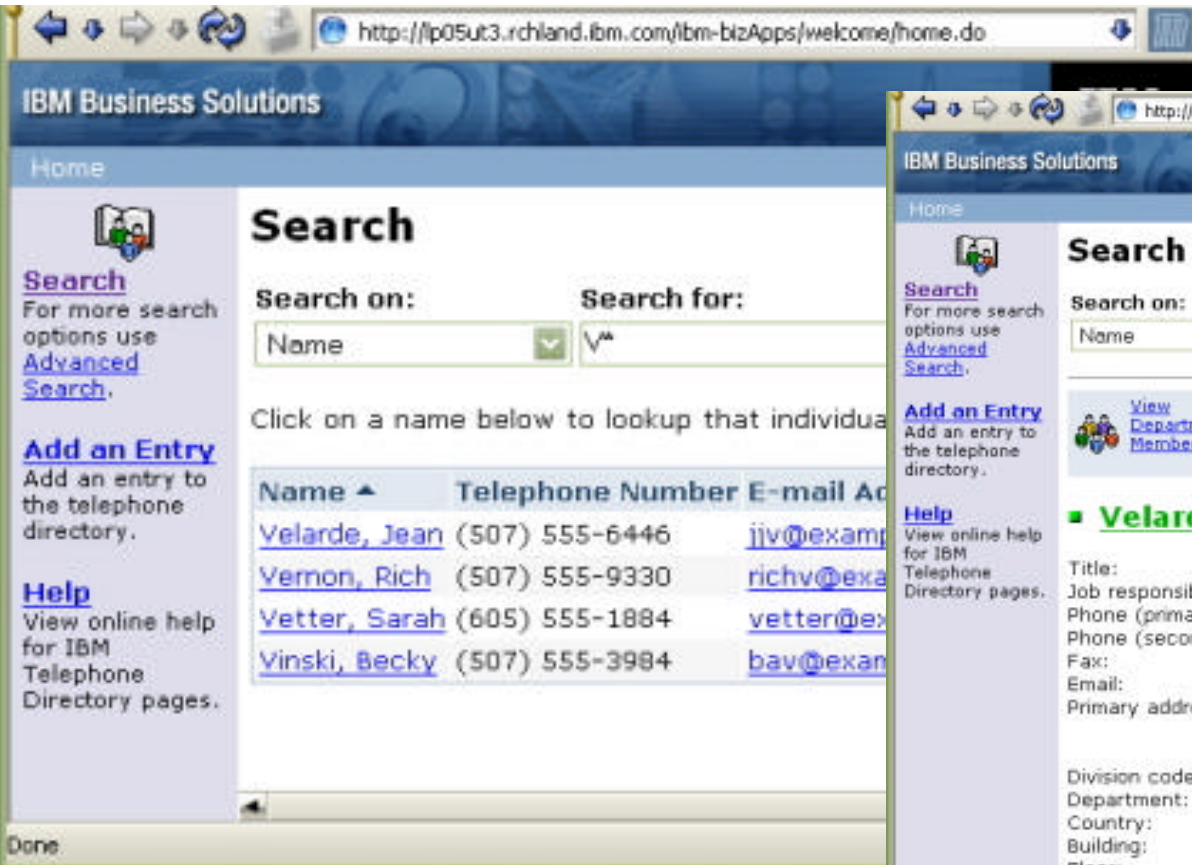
http://lp05ut3.rchland.ibm.com/ibm-bizApps/welcome/home.do

IBM Business Solutions

Home

Search
For more search options use Advanced Search.

Add an Entry
Add an entry to the telephone directory.

Help
View online help for IBM Telephone Directory pages.

Search

Search on:
Name

Search for:
V*

Click on a name below to lookup that individua

| Name ▲ | Telephone Number | E-mail Ad |
|---|---|---|
| Velarde, Jean | (507) 555-6446 | jjv@examp |
| Vernon, Rich | (507) 555-9330 | richv@exa |
| Vetter, Sarah | (605) 555-1884 | vetter@ex |
| Vinski, Becky | (507) 555-3984 | bav@exam |

Done

http://

IBM Business Solutions

Home

Search
For more search options use Advanced Search.

Add an Entry
Add an entry to the telephone directory.

Help
View online help for IBM Telephone Directory pages.

Search

Search on:
Name

View Depart Member

Velard

Title:
Job responsi
Phone (prima
Phone (seco
Fax:
Email:
Primary addr

Division code
Department:
Country:
Building:
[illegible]